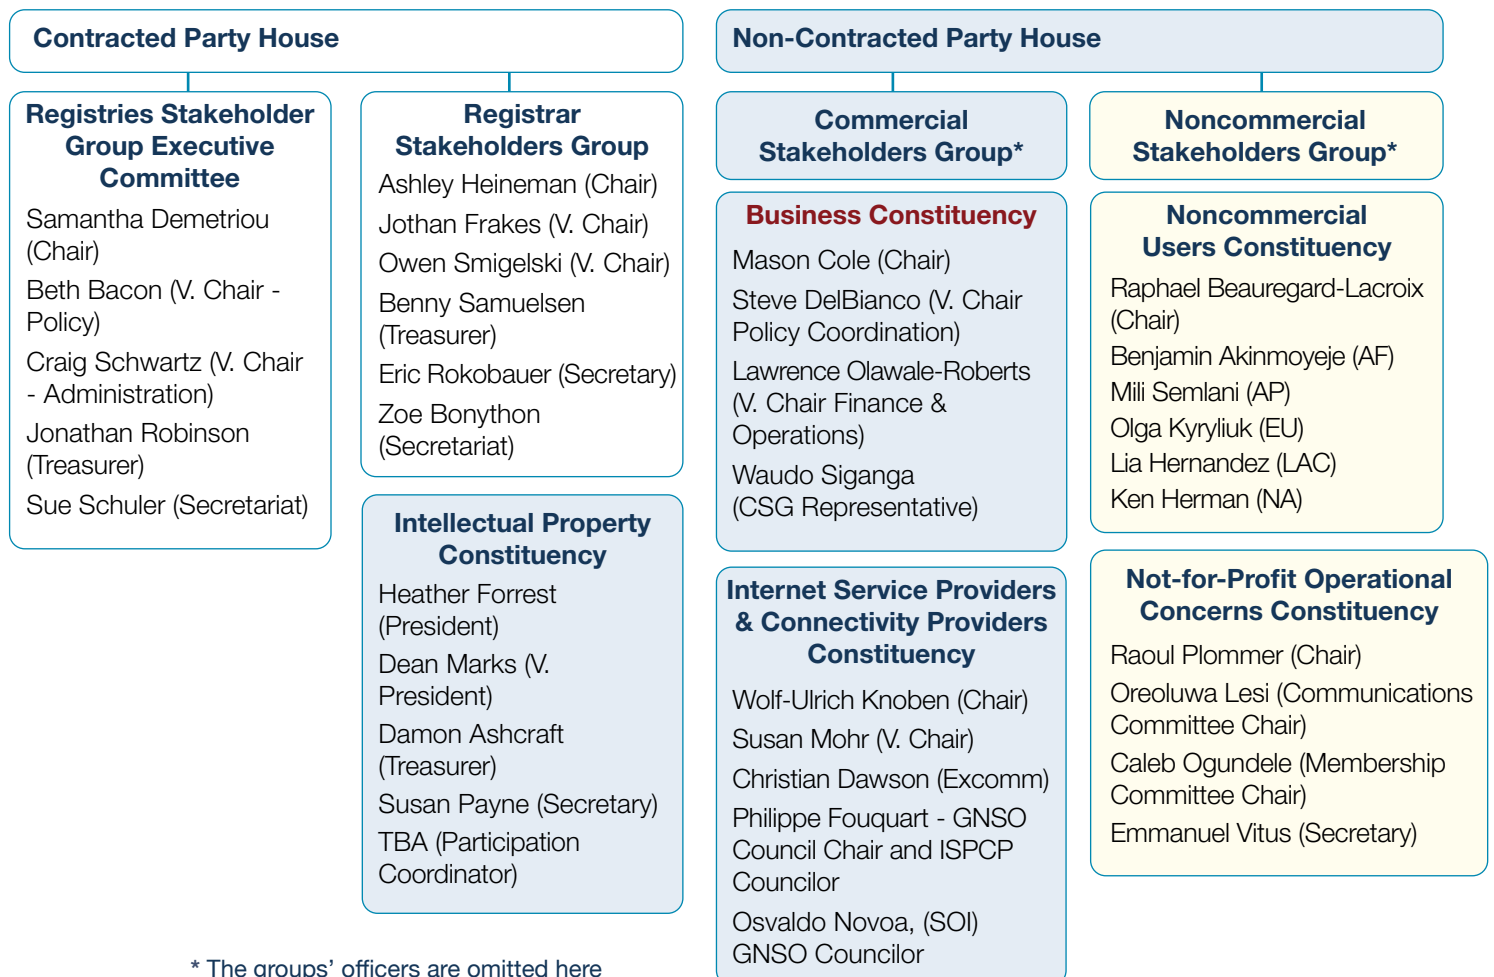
Contracted Party House

Registries Stakeholder Group Executive Committee

Samantha Demetriou (Chair)

Beth Bacon (V. Chair - Policy)

Craig Schwartz (V. Chair - Administration)

Jonathan Robinson (Treasurer)

Sue Schuler (Secretariat)

Registrar Stakeholders Group

Ashley Heineman (Chair)

Jothan Frakes (V. Chair)

Owen Smigelski (V. Chair)

Benny Samuelsen (Treasurer)

Eric Rokobauer (Secretary)

Zoe Bonython (Secretariat)

Intellectual Property Constituency

Heather Forrest (President)

Dean Marks (V. President)

Damon Ashcraft (Treasurer)

Susan Payne (Secretary)

TBA (Participation Coordinator)

* The groups' officers are omitted here

Non-Contracted Party House

Commercial Stakeholders Group*

Business Constituency

Mason Cole (Chair)

Steve DelBianco (V. Chair Policy Coordination)

Lawrence Olawale-Roberts (V. Chair Finance & Operations)

Waudo Siganga (CSG Representative)

Internet Service Providers & Connectivity Providers Constituency

Wolf-Ulrich Knoben (Chair)

Susan Mohr (V. Chair)

Christian Dawson (Excomm)

Philippe Fouquart - GNSO Council Chair and ISPCP Councilor

Osvaldo Novoa, (SOI) GNSO Councilor

Noncommercial Stakeholders Group*

Noncommercial Users Constituency

Raphael Beauregard-Lacroix (Chair)

Benjamin Akinmoyeje (AF)

Mili Semlani (AP)

Olga Kyryliuk (EU)

Lia Hernandez (LAC)

Ken Herman (NA)

Not-for-Profit Operational Concerns Constituency

Raoul Plommer (Chair)

Oreoluwa Lesi (Communications Committee Chair)

Caleb Ogundele (Membership Committee Chair)

Emmanuel Vitus (Secretary)